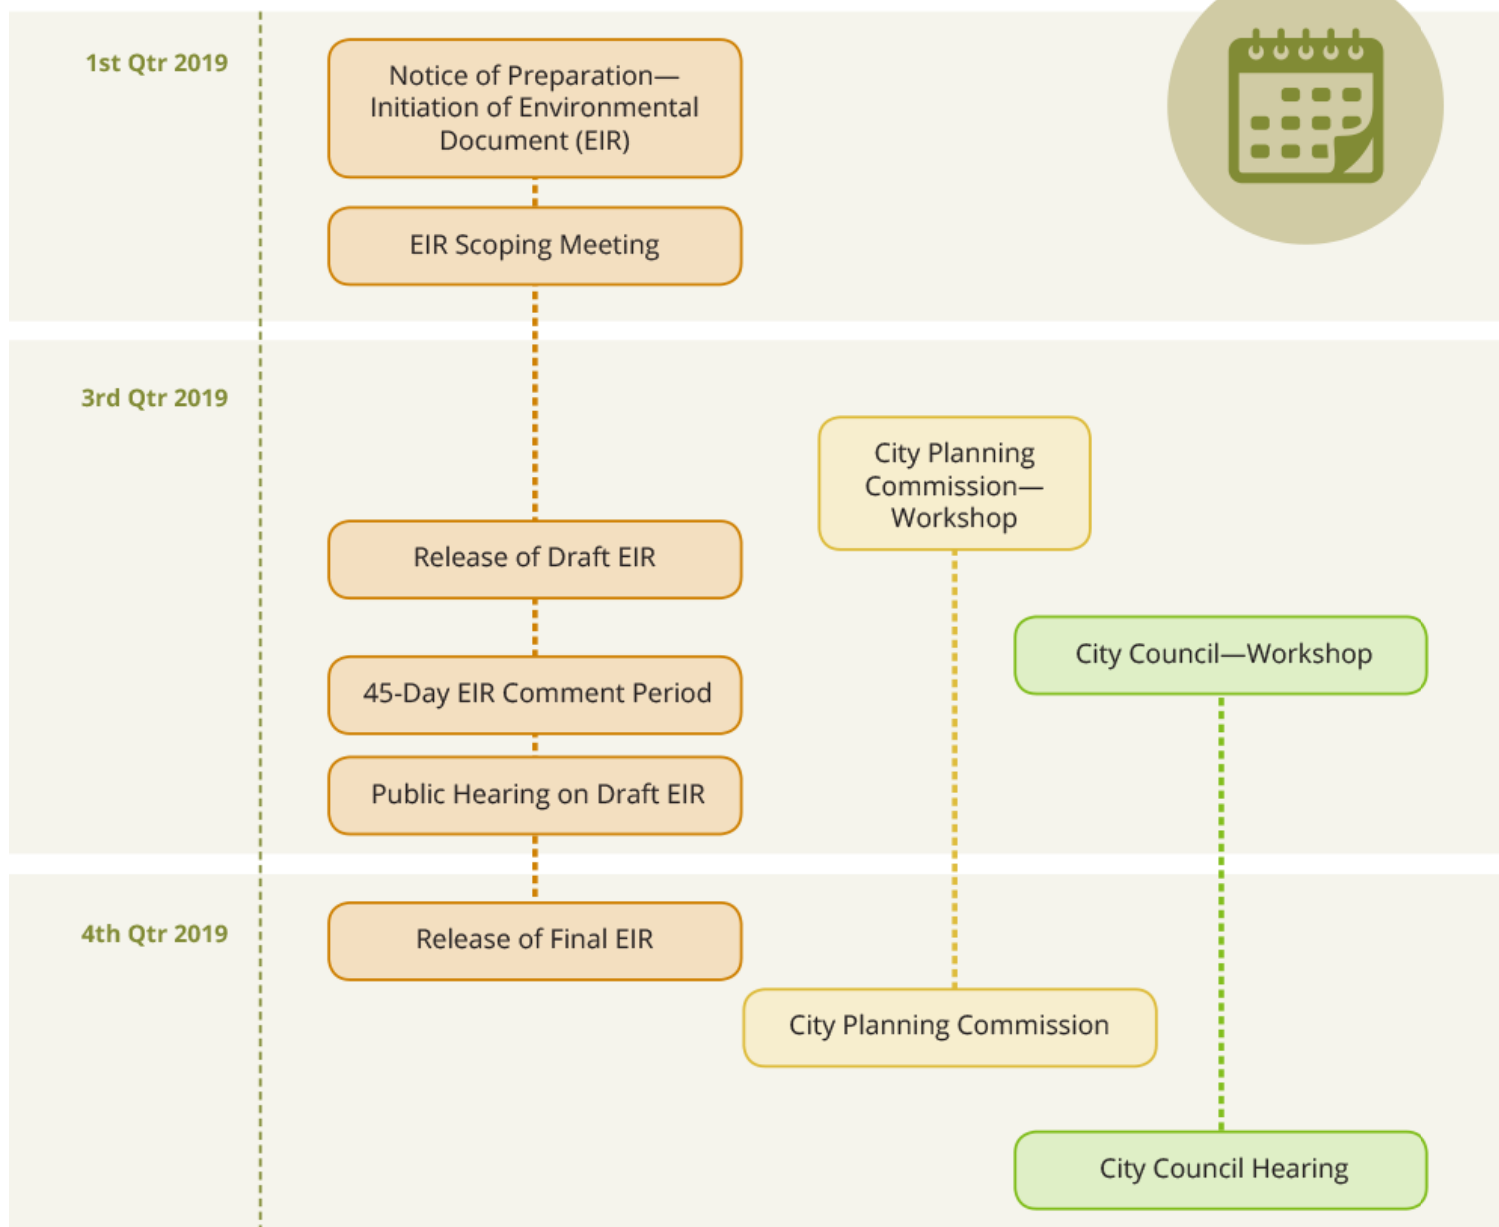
1st Qtr 2019

Notice of Preparation—Initiation of Environmental Document (EIR)

EIR Scoping Meeting

3rd Qtr 2019

City Planning Commission—Workshop

Release of Draft EIR

City Council—Workshop

45-Day EIR Comment Period

Public Hearing on Draft EIR

4th Qtr 2019

Release of Final EIR

City Planning Commission

City Council Hearing